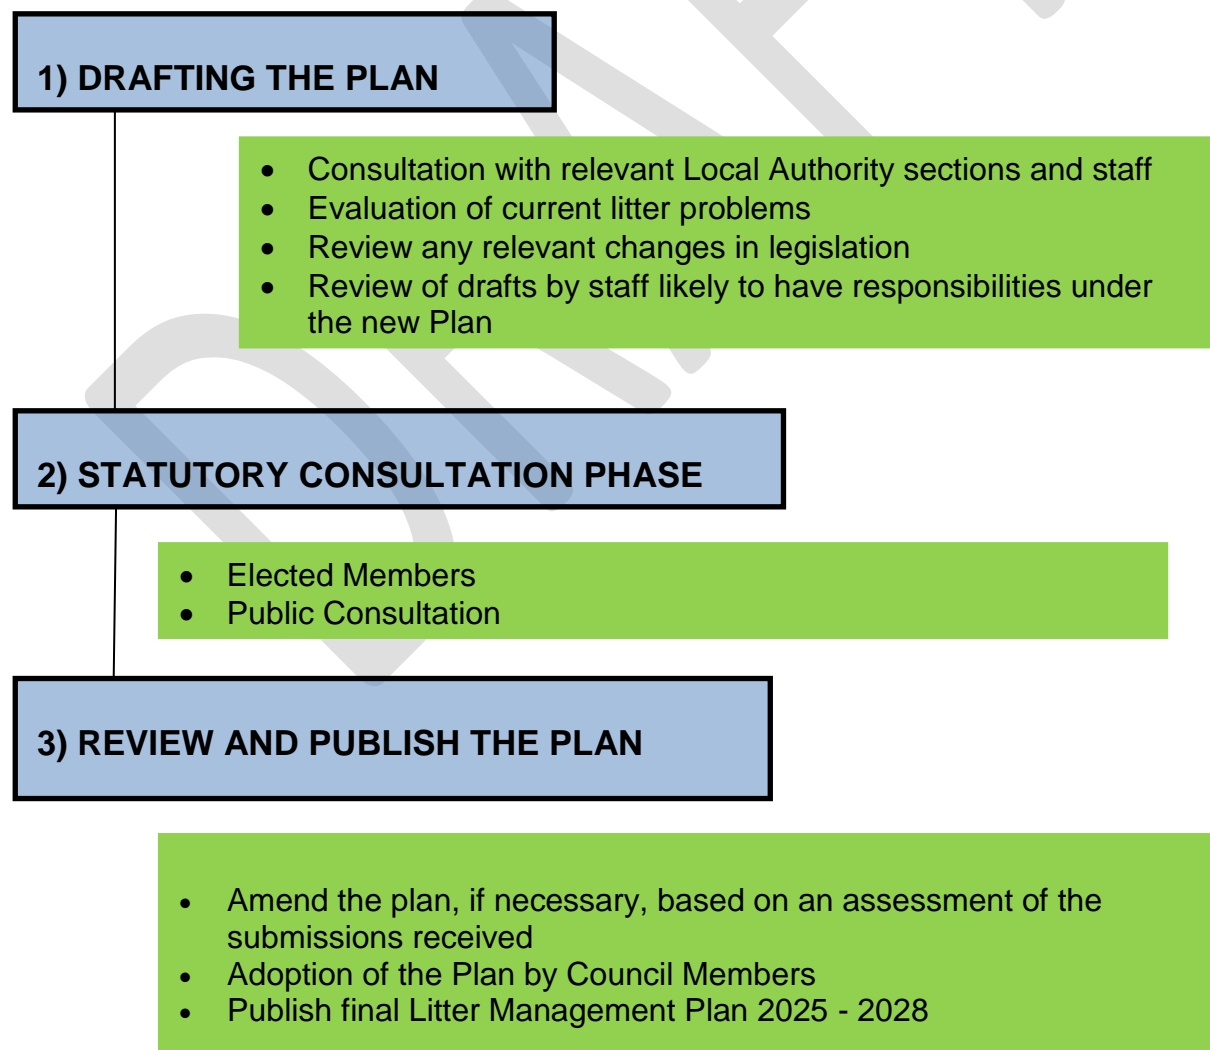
1) DRAFTING THE PLAN

- Consultation with relevant Local Authority sections and staff
- Evaluation of current litter problems
- Review any relevant changes in legislation
- Review of drafts by staff likely to have responsibilities under the new Plan

2) STATUTORY CONSULTATION PHASE

- Elected Members
- Public Consultation

3) REVIEW AND PUBLISH THE PLAN

- Amend the plan, if necessary, based on an assessment of the submissions received
- Adoption of the Plan by Council Members
- Publish final Litter Management Plan 2025 - 2028

DRAFT